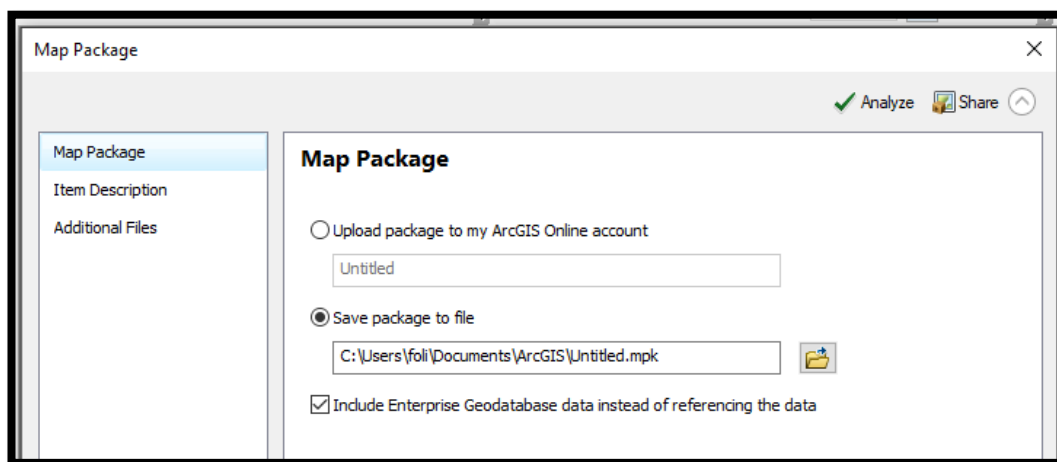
Map Package

Analyze Share

Map Package
Item Description
Additional Files

Map Package

Upload package to my ArcGIS Online account

Untitled

Save package to file

C:\Users\foli\Documents\ArcGIS\Untitled.mpk

Include Enterprise Geodatabase data instead of referencing the data